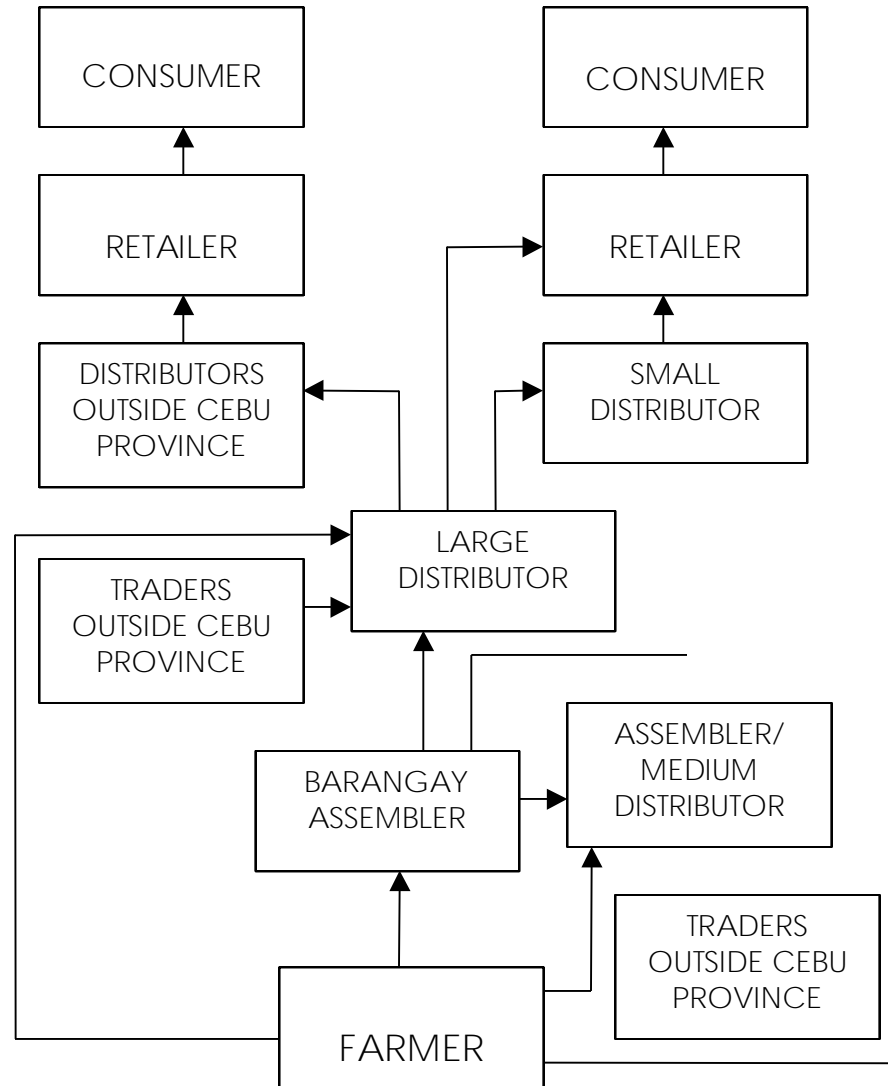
CONSUMER

CONSUMER

RETAILER

RETAILER

DISTRIBUTORS OUTSIDE CEBU PROVINCE

SMALL DISTRIBUTOR

LARGE DISTRIBUTOR

TRADERS OUTSIDE CEBU PROVINCE

ASSEMBLER/ MEDIUM DISTRIBUTOR

BARANGAY ASSEMBLER

TRADERS OUTSIDE CEBU PROVINCE

FARMER